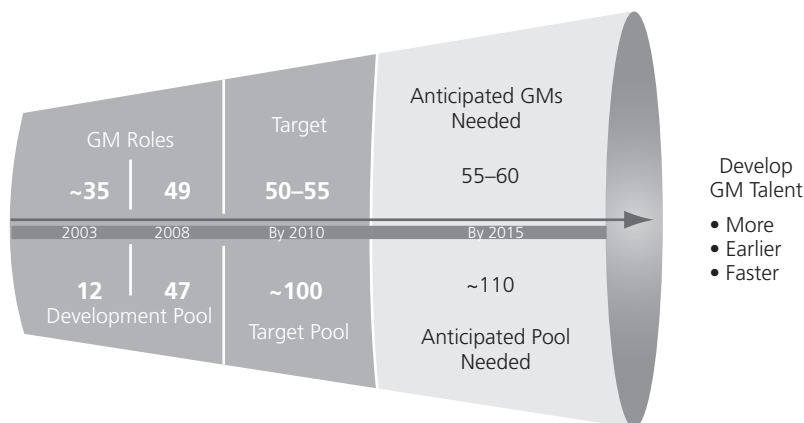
GM Roles

~35 | 49

2003 2008

12 | 47

Development Pool

Target

50–55

By 2010

~100

Target Pool

Anticipated GMs Needed

55–60

By 2015

~110

Anticipated Pool Needed

Develop GM Talent

• More
• Earlier
• Faster